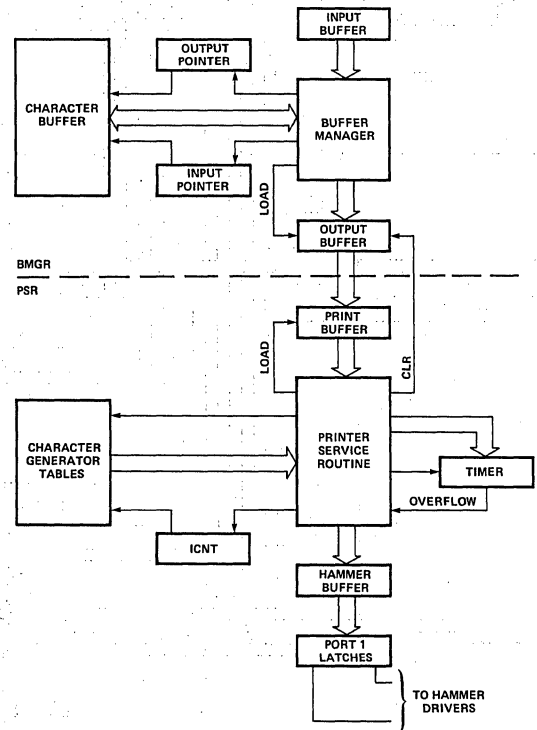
INPUT BUFFER

OUTPUT POINTER

CHARACTER BUFFER

BUFFER MANAGER

INPUT POINTER

LOAD

OUTPUT BUFFER

BMGR

PSR

PRINT BUFFER

LOAD

CLR

CHARACTER GENERATOR TABLES

PRINTER SERVICE ROUTINE

TIMER

OVERFLOW

ICNT

HAMMER BUFFER

PORT 1 LATCHES

TO HAMMER DRIVERS